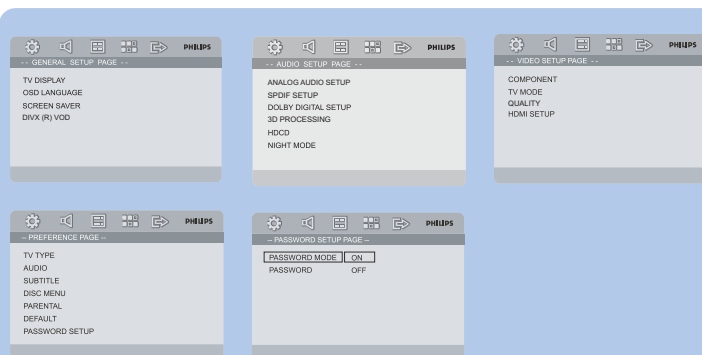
PHILIPS
-- GENERAL SETUP PAGE --
TV DISPLAY
OSD LANGUAGE
SCREEN SAVER
DIVX (R) VOD

PHILIPS
-- AUDIO SETUP PAGE --
ANALOG AUDIO SETUP
SPDIF SETUP
DOLBY DIGITAL SETUP
3D PROCESSING
HDCD
NIGHT MODE

PHILIPS
-- VIDEO SETUP PAGE --
COMPONENT
TV MODE
QUALITY
HDMI SETUP

PHILIPS
-- PREFERENCE PAGE --
TV TYPE
AUDIO
SUBTITLE
DISC MENU
PARENTAL
DEFAULT
PASSWORD SETUP

PHILIPS
-- PASSWORD SETUP PAGE --
PASSWORD MODE ON
PASSWORD OFF